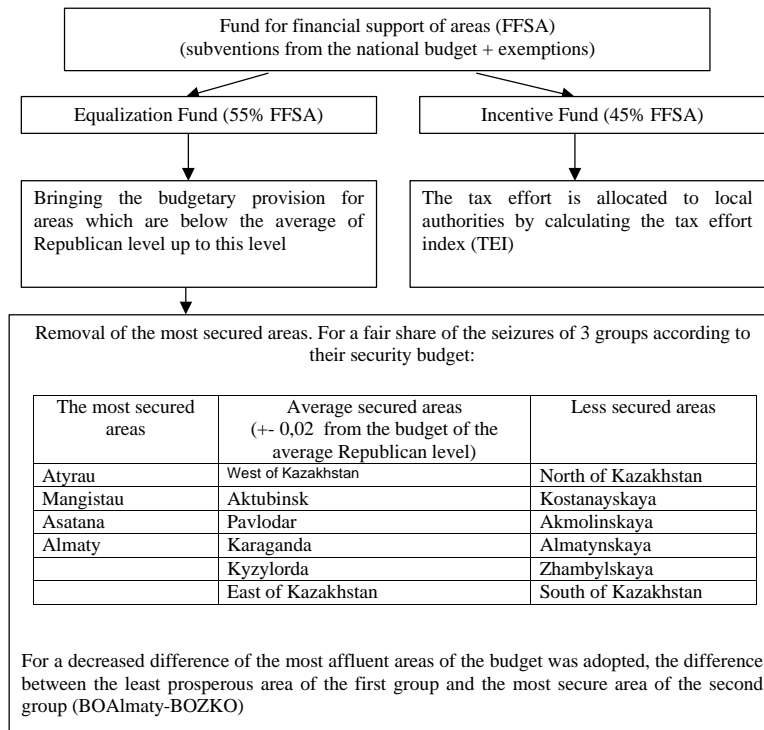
Fund for financial support of areas (FFSA)
(subventions from the national budget + exemptions)

Equalization Fund (55% FFSA)

Incentive Fund (45% FFSA)

Bringing the budgetary provision for areas which are below the average of Republican level up to this level

The tax effort is allocated to local authorities by calculating the tax effort index (TEI)

Removal of the most secured areas. For a fair share of the seizures of 3 groups according to their security budget:

| The most secured areas | Average secured areas (+- 0,02 from the budget of the average Republican level) | Less secured areas |
|---|---|---|
| Atyrau | West of Kazakhstan | North of Kazakhstan |
| Mangistau | Aktubinsk | Kostanayskaya |
| Asatana | Pavlodar | Akmolinskaya |
| Almaty | Karaganda | Almatynskaya |
| | Kyzylorda | Zhambylskaya |
| | East of Kazakhstan | South of Kazakhstan |

For a decreased difference of the most affluent areas of the budget was adopted, the difference between the least prosperous area of the first group and the most secure area of the second group (BOAlmaty-BOZKO)